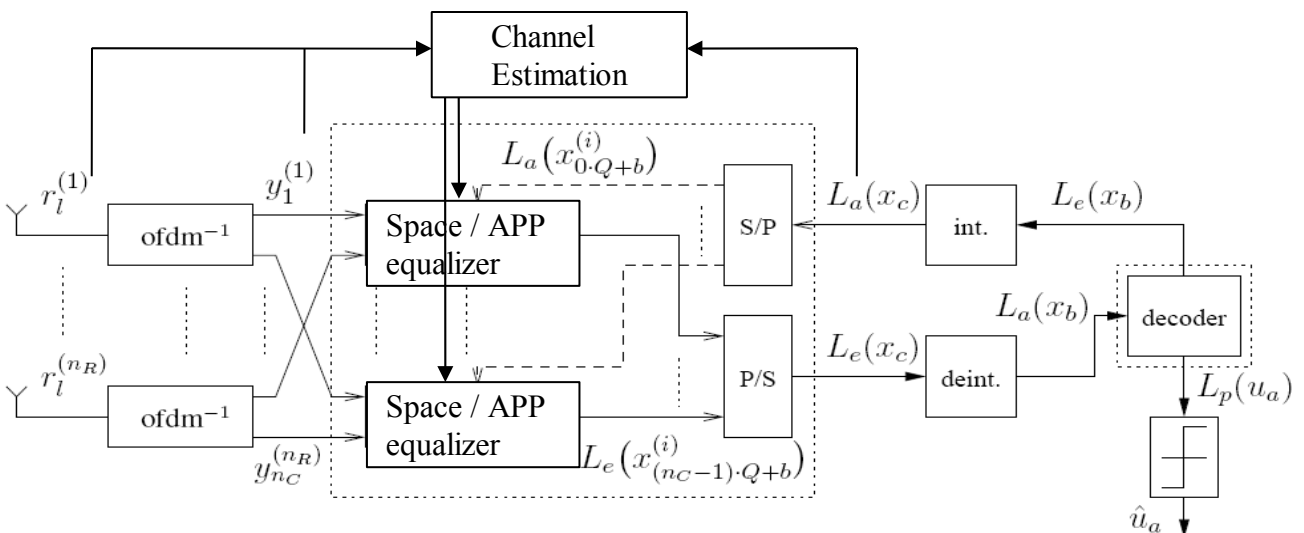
Channel Estimation

$r_l^{(1)}$

$y_1^{(1)}$

$L_a\left(x_{0\cdot Q+b}^{(i)}\right)$

ofdm$^{-1}$

Space / APP equalizer

S/P

$L_a(x_c)$

int.

$L_e(x_b)$

$L_a(x_b)$

decoder

P/S

$L_e(x_c)$

deint.

$r_l^{(n_R)}$

ofdm$^{-1}$

Space / APP equalizer

$y_{n_C}^{(n_R)}$

$L_e\left(x_{(n_C-1)\cdot Q+b}^{(i)}\right)$

$L_p(u_a)$

$\hat{u}_a$